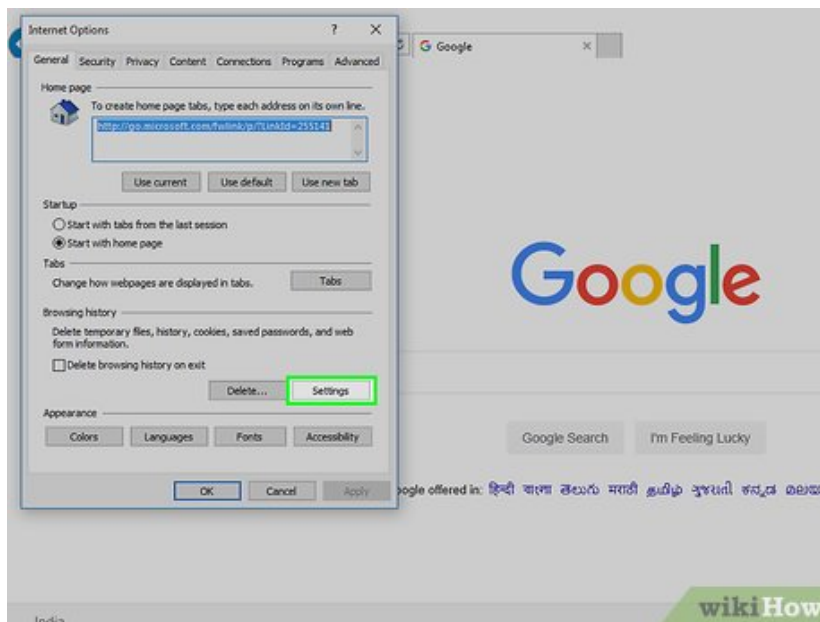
Internet Options

?

General Security Privacy Content Connections Programs Advanced

Home page

To create home page tabs, type each address on its own line.

http://go.microsoft.com/fwlink/p/?LinkId=255141

Use current Use default Use new tab

Startup

Start with tabs from the last session

Start with home page

Tabs

Change how webpages are displayed in tabs.

Tabs

Browsing history

Delete temporary files, history, cookies, saved passwords, and web form information.

Delete browsing history on exit

Delete... Settings

Appearance

Colors Languages Fonts Accessibility

OK Cancel Apply

Google

Google

Google Search I'm Feeling Lucky

oogle offered in: हिन्दी বাংলা తెలుగు मराठी தமிழ் ગુજરાતી ಕನ್ನಡ മലയാ

India

wikiHow